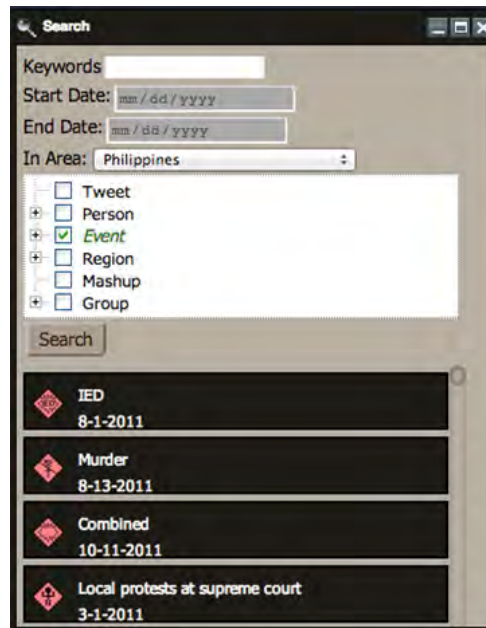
Search

Keywords
Start Date: mm/dd/yyyy
End Date: mm/dd/yyyy
In Area: Philippines

Tweet
Person
Event
Region
Mashup
Group

Search

IED
8-1-2011

Murder
8-13-2011

Combined
10-11-2011

Local protests at supreme court
3-1-2011